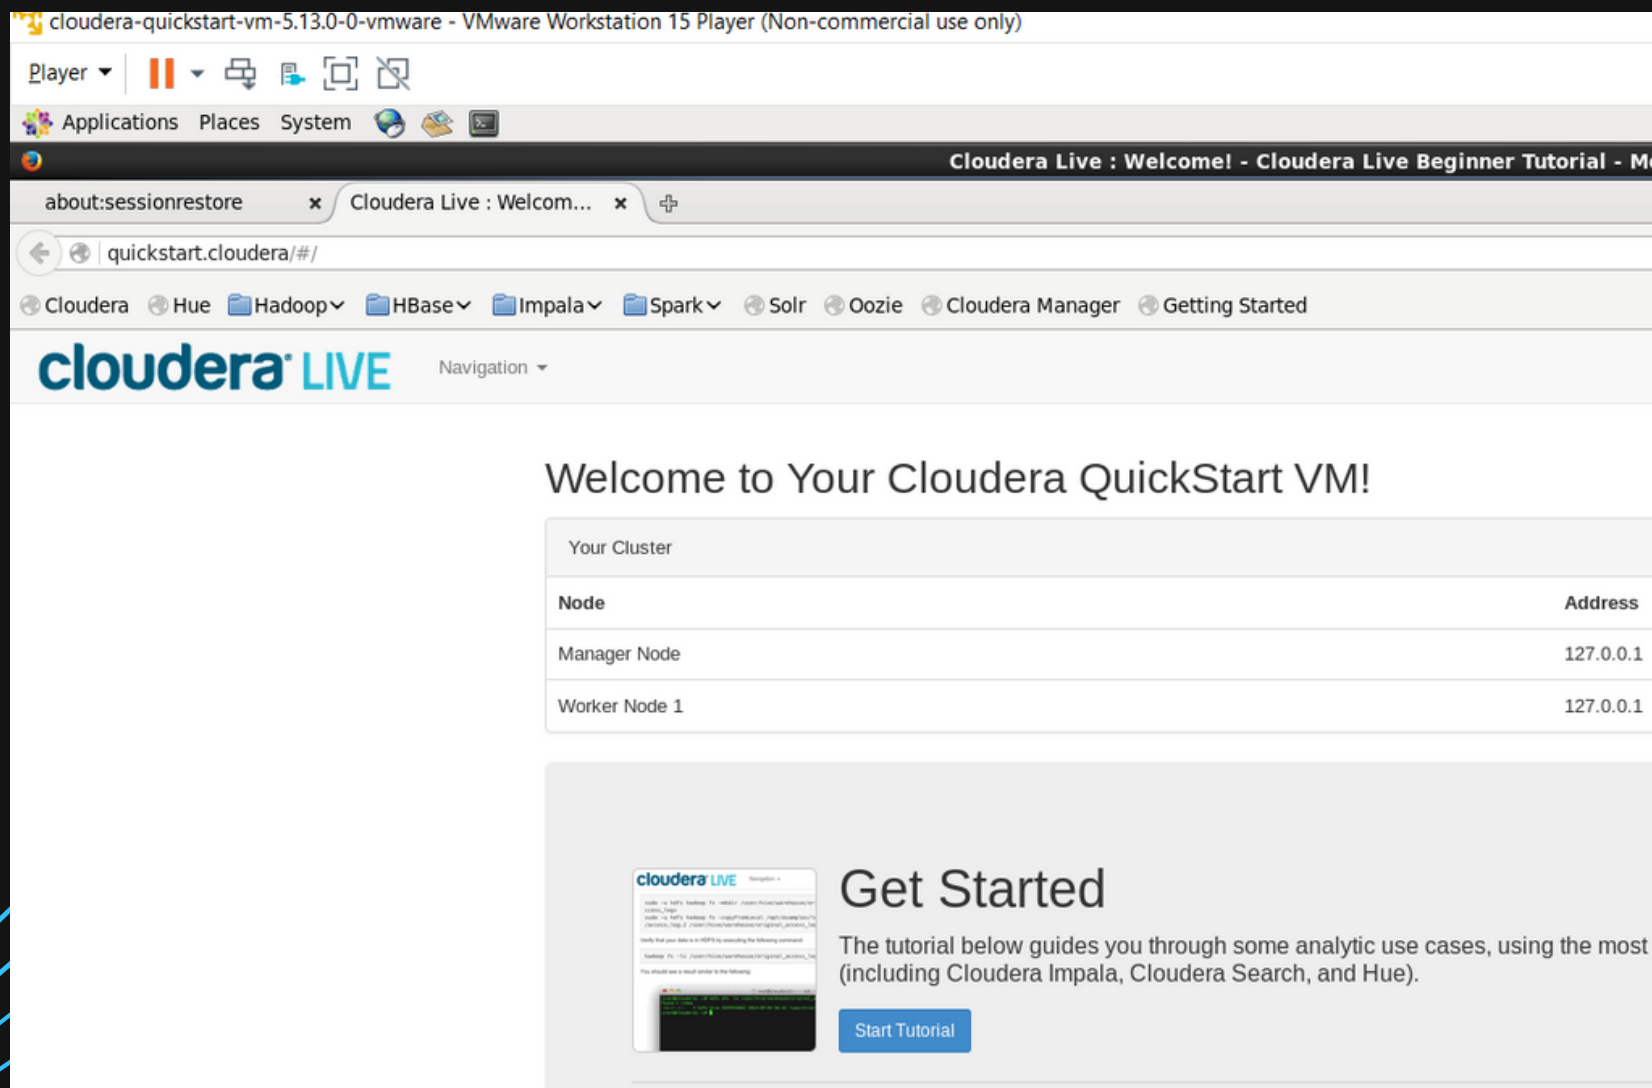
cloudera-quickstart-vm-5.13.0-0-vmware - VMware Workstation 15 Player (Non-commercial use only)

Player

Applications Places System

Cloudera Live : Welcome! - Cloudera Live Beginner Tutorial - M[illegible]

about:sessionrestore ×
Cloudera Live : Welcom... ×

quickstart.cloudera/#/

Cloudera Hue Hadoop HBase Impala Spark Solr Oozie Cloudera Manager Getting Started

cloudera LIVE Navigation

Welcome to Your Cloudera QuickStart VM!

Your Cluster

| Node | Address |
|---|---|
| Manager Node | 127.0.0.1 |
| Worker Node 1 | 127.0.0.1 |

cloudera LIVE

Get Started

The tutorial below guides you through some analytic use cases, using the most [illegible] (including Cloudera Impala, Cloudera Search, and Hue).

Start Tutorial